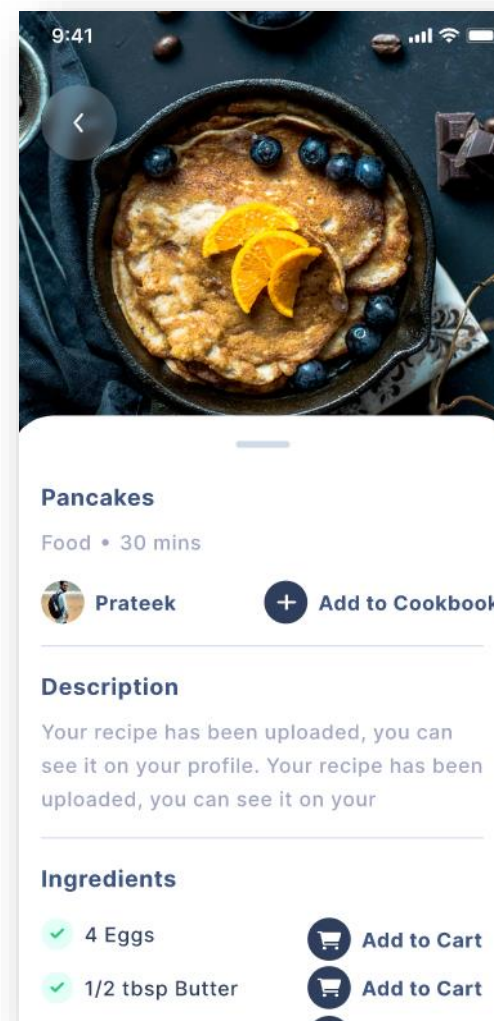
9:41

Pancakes

Food • 30 mins

Prateek

Add to Cookbook

Description

Your recipe has been uploaded, you can see it on your profile. Your recipe has been uploaded, you can see it on your

Ingredients

4 Eggs

Add to Cart

1/2 tbsp Butter

Add to Cart